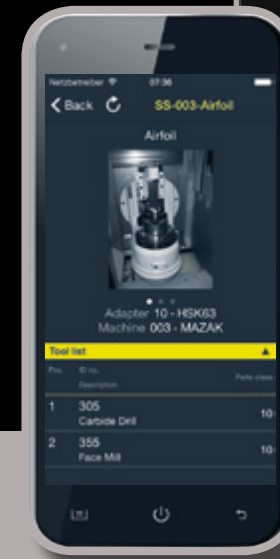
Netzbetreiber 07:36

< Back SS-003-Airfoil

Airfoil

Adapter 10 - HSK63
Machine 003 - MAZAK

Tool list

| Pos. | ID no. Description | Parts class |
|---|---|---|
| 1 | 305 Carbide Drill | 10 |
| 2 | 355 Face Mill | 10 |